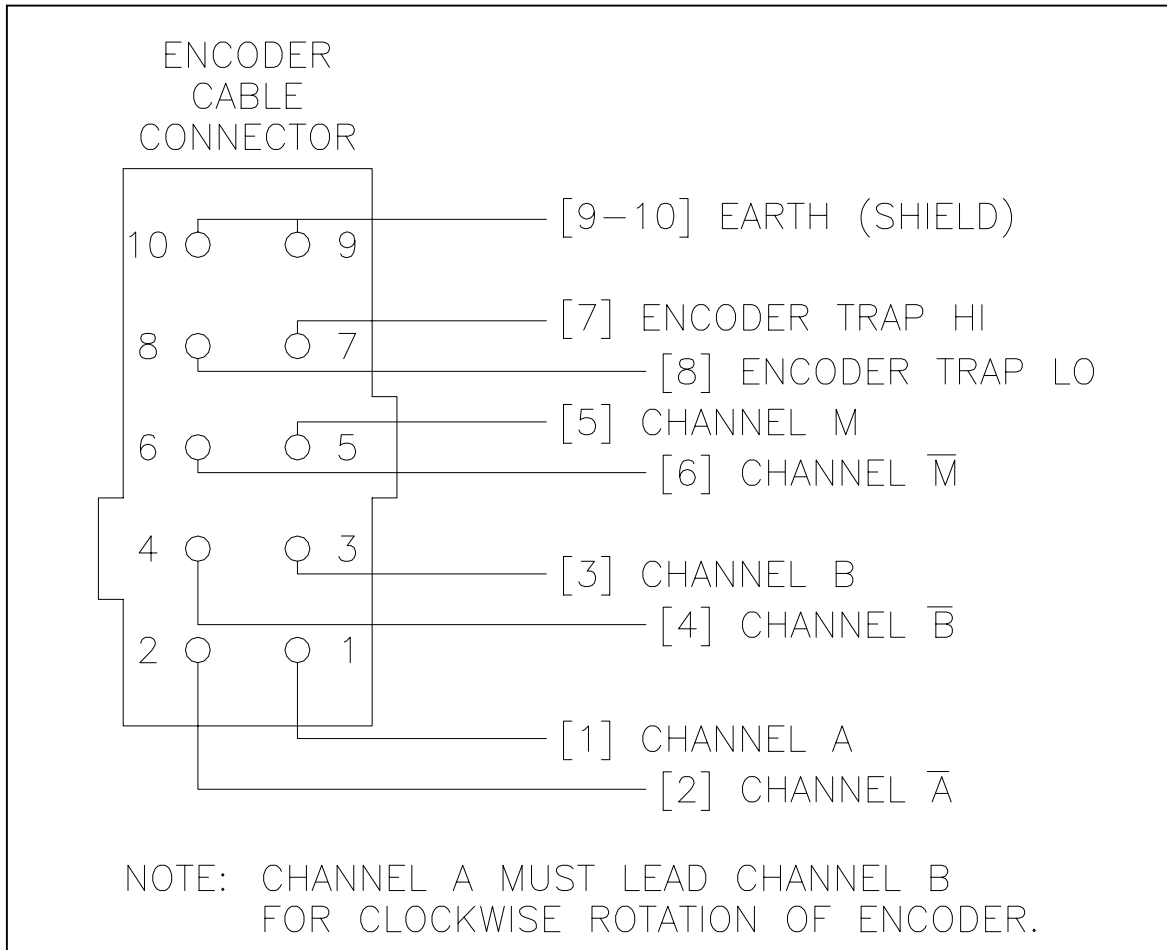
ENCODER CABLE CONNECTOR

10 9 8 7 6 5 4 3 2 1

[9–10] EARTH (SHIELD)

[7] ENCODER TRAP HI

[8] ENCODER TRAP LO

[5] CHANNEL M

[6] CHANNEL $\overline{M}$

[3] CHANNEL B

[4] CHANNEL $\overline{B}$

[1] CHANNEL A

[2] CHANNEL $\overline{A}$

NOTE: CHANNEL A MUST LEAD CHANNEL B FOR CLOCKWISE ROTATION OF ENCODER.